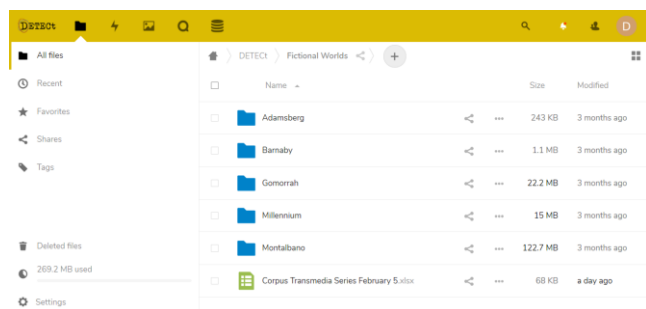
DETECt

D

All files
Recent
Favorites
Shares
Tags
Deleted files
269.2 MB used
Settings

DETECt
Fictional Worlds
+

| | Name | | | Size | Modified |
|---|---|---|---|---|---|
| | Adamsberg | | ... | 243 KB | 3 months ago |
| | Barnaby | | ... | 1.1 MB | 3 months ago |
| | Gomorrah | | ... | 22.2 MB | 3 months ago |
| | Millennium | | ... | 15 MB | 3 months ago |
| | Montalbano | | ... | 122.7 MB | 3 months ago |
| | Corpus Transmedia Series February 5.xlsx | | ... | 68 KB | a day ago |